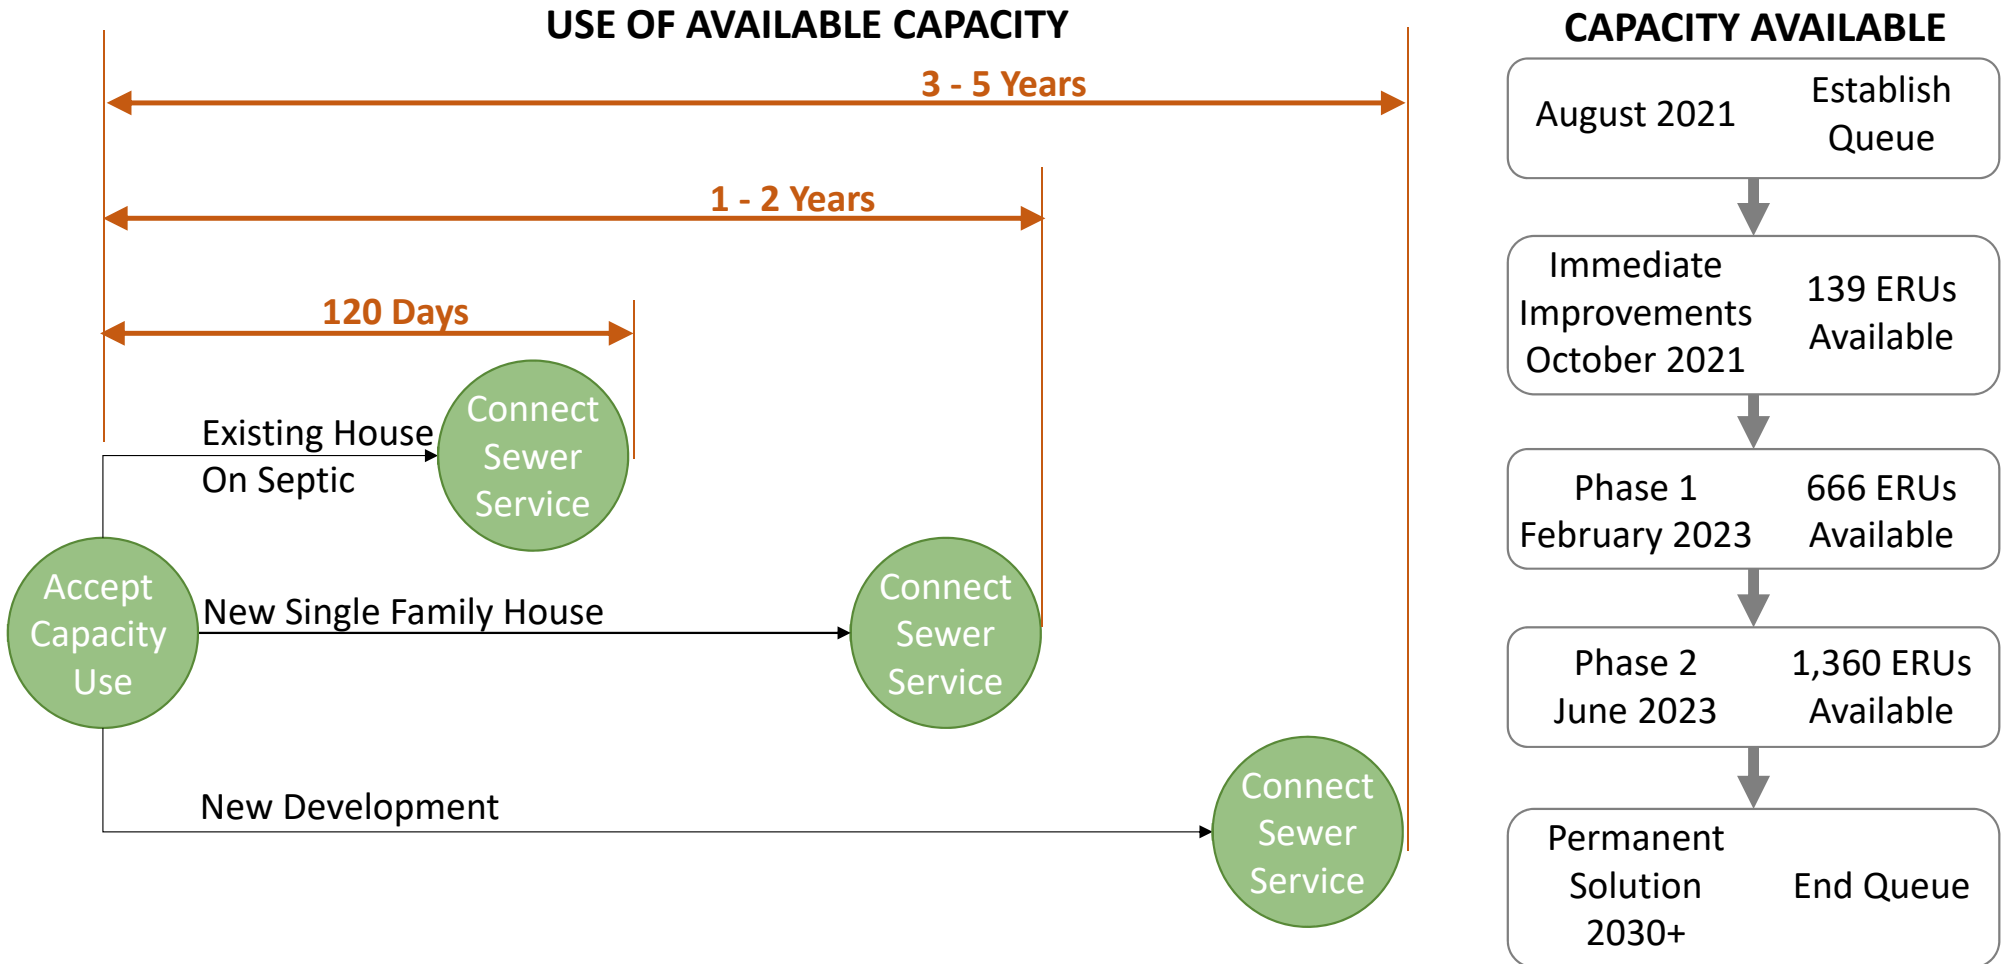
USE OF AVAILABLE CAPACITY

3 - 5 Years

1 - 2 Years

120 Days

Existing House On Septic

Connect Sewer Service

Accept Capacity Use

New Single Family House

Connect Sewer Service

New Development

Connect Sewer Service

CAPACITY AVAILABLE

August 2021 Establish Queue

Immediate Improvements October 2021 139 ERUs Available

Phase 1 February 2023 666 ERUs Available

Phase 2 June 2023 1,360 ERUs Available

Permanent Solution 2030+ End Queue